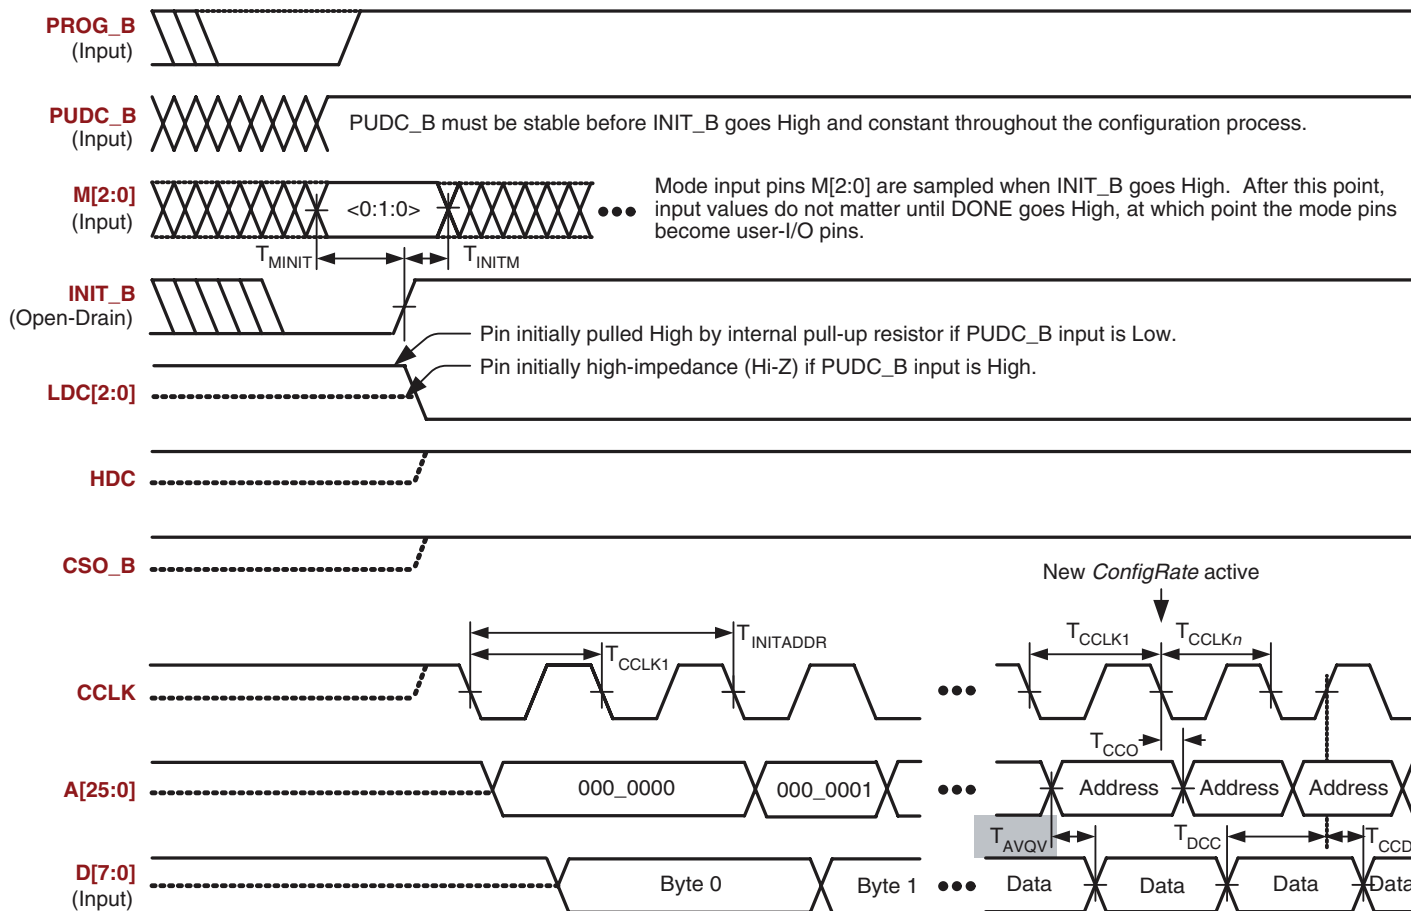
PROG_B
(Input)

PUDC_B
(Input)

PUDC_B must be stable before INIT_B goes High and constant throughout the configuration process.

M[2:0]
(Input)

<0:1:0>

Mode input pins M[2:0] are sampled when INIT_B goes High. After this point, input values do not matter until DONE goes High, at which point the mode pins become user-I/O pins.

$T_{MINIT}$

$T_{INITM}$

INIT_B
(Open-Drain)

Pin initially pulled High by internal pull-up resistor if PUDC_B input is Low.

Pin initially high-impedance (Hi-Z) if PUDC_B input is High.

LDC[2:0]

HDC

CSO_B

New *ConfigRate* active

$T_{INITADDR}$

$T_{CCLK1}$

$T_{CCLK1}$

$T_{CCLKn}$

CCLK

$T_{CCO}$

A[25:0]

000_0000

000_0001

Address

Address

Address

$T_{AVQV}$

$T_{DCC}$

$T_{CCD}$

D[7:0]
(Input)

Byte 0

Byte 1

Data

Data

Data

Data